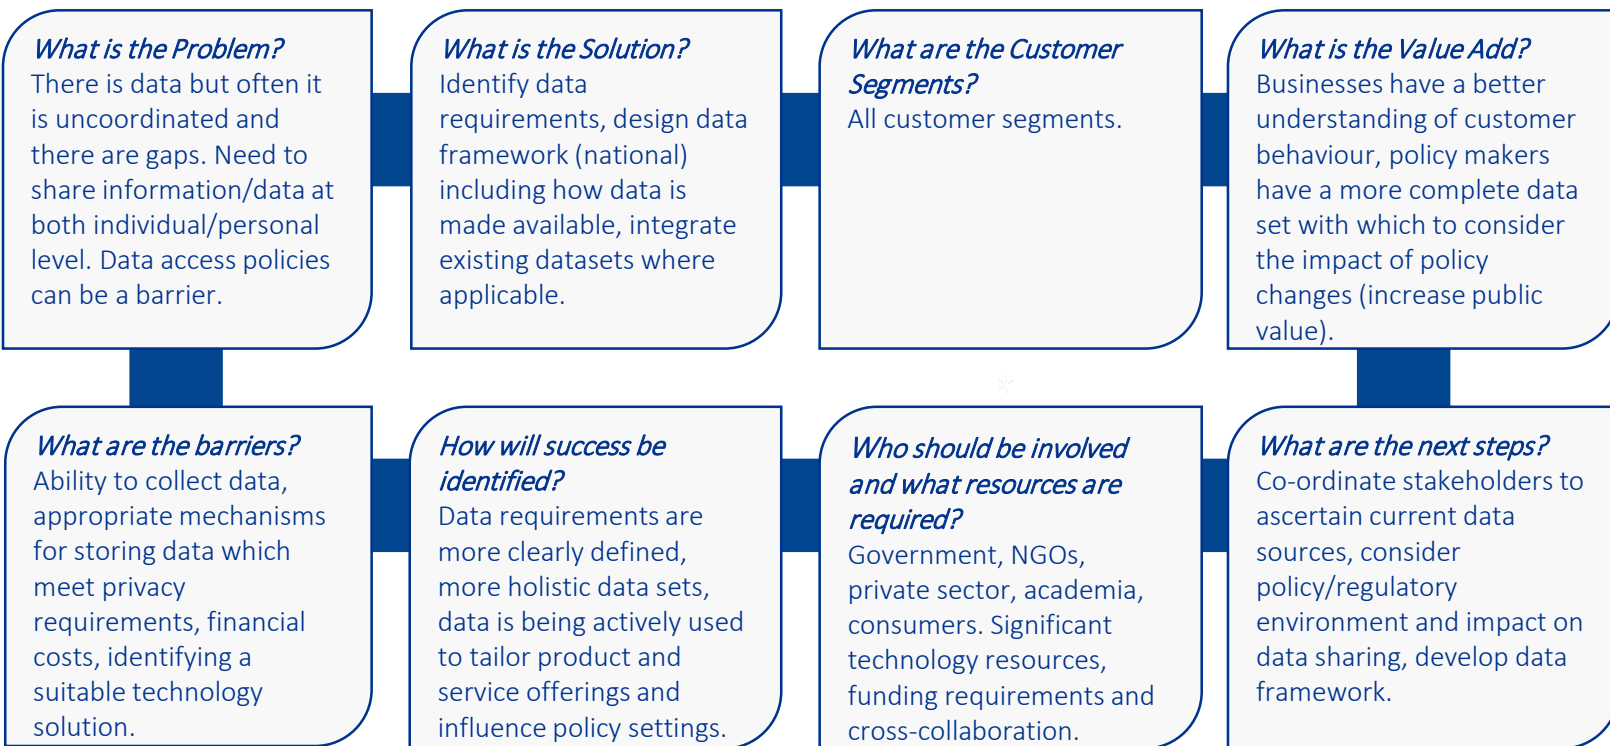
What is the Problem?
There is data but often it is uncoordinated and there are gaps. Need to share information/data at both individual/personal level. Data access policies can be a barrier.

What is the Solution?
Identify data requirements, design data framework (national) including how data is made available, integrate existing datasets where applicable.

What are the Customer Segments?
All customer segments.

What is the Value Add?
Businesses have a better understanding of customer behaviour, policy makers have a more complete data set with which to consider the impact of policy changes (increase public value).

What are the barriers?
Ability to collect data, appropriate mechanisms for storing data which meet privacy requirements, financial costs, identifying a suitable technology solution.

How will success be identified?
Data requirements are more clearly defined, more holistic data sets, data is being actively used to tailor product and service offerings and influence policy settings.

Who should be involved and what resources are required?
Government, NGOs, private sector, academia, consumers. Significant technology resources, funding requirements and cross-collaboration.

What are the next steps?
Co-ordinate stakeholders to ascertain current data sources, consider policy/regulatory environment and impact on data sharing, develop data framework.